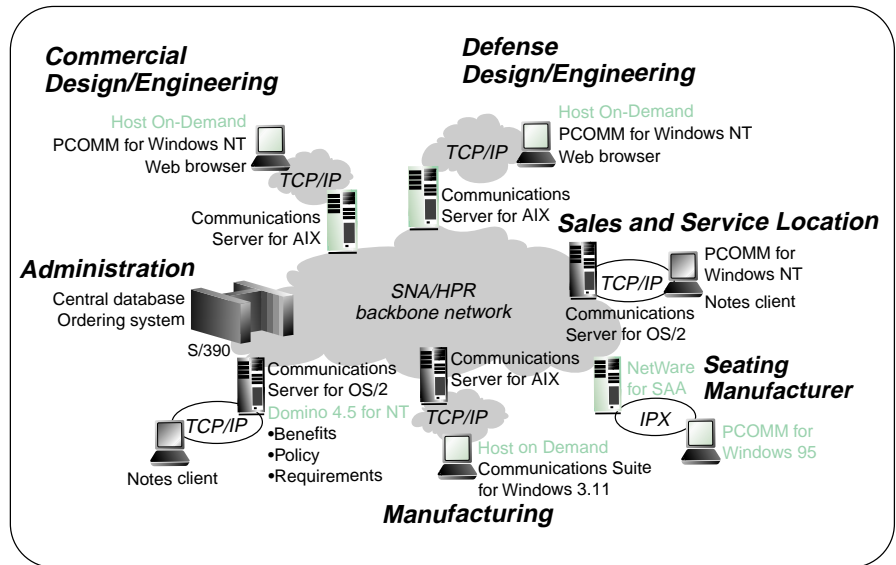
Commercial Design/Engineering

Host On-Demand
PCOMM for Windows NT
Web browser

TCP/IP

Communications Server for AIX

Defense Design/Engineering

Host On-Demand
PCOMM for Windows NT
Web browser

TCP/IP

Communications Server for AIX

Sales and Service Location

PCOMM for Windows NT
Notes client

TCP/IP

Communications Server for OS/2

Administration

Central database
Ordering system

S/390

SNA/HPR backbone network

Communications Server for OS/2
Domino 4.5 for NT
•Benefits
•Policy
•Requirements

TCP/IP

Notes client

Communications Server for AIX

TCP/IP

Host on Demand
Communications Suite for Windows 3.11

Manufacturing

NetWare for SAA

Seating Manufacturer

IPX

PCOMM for Windows 95